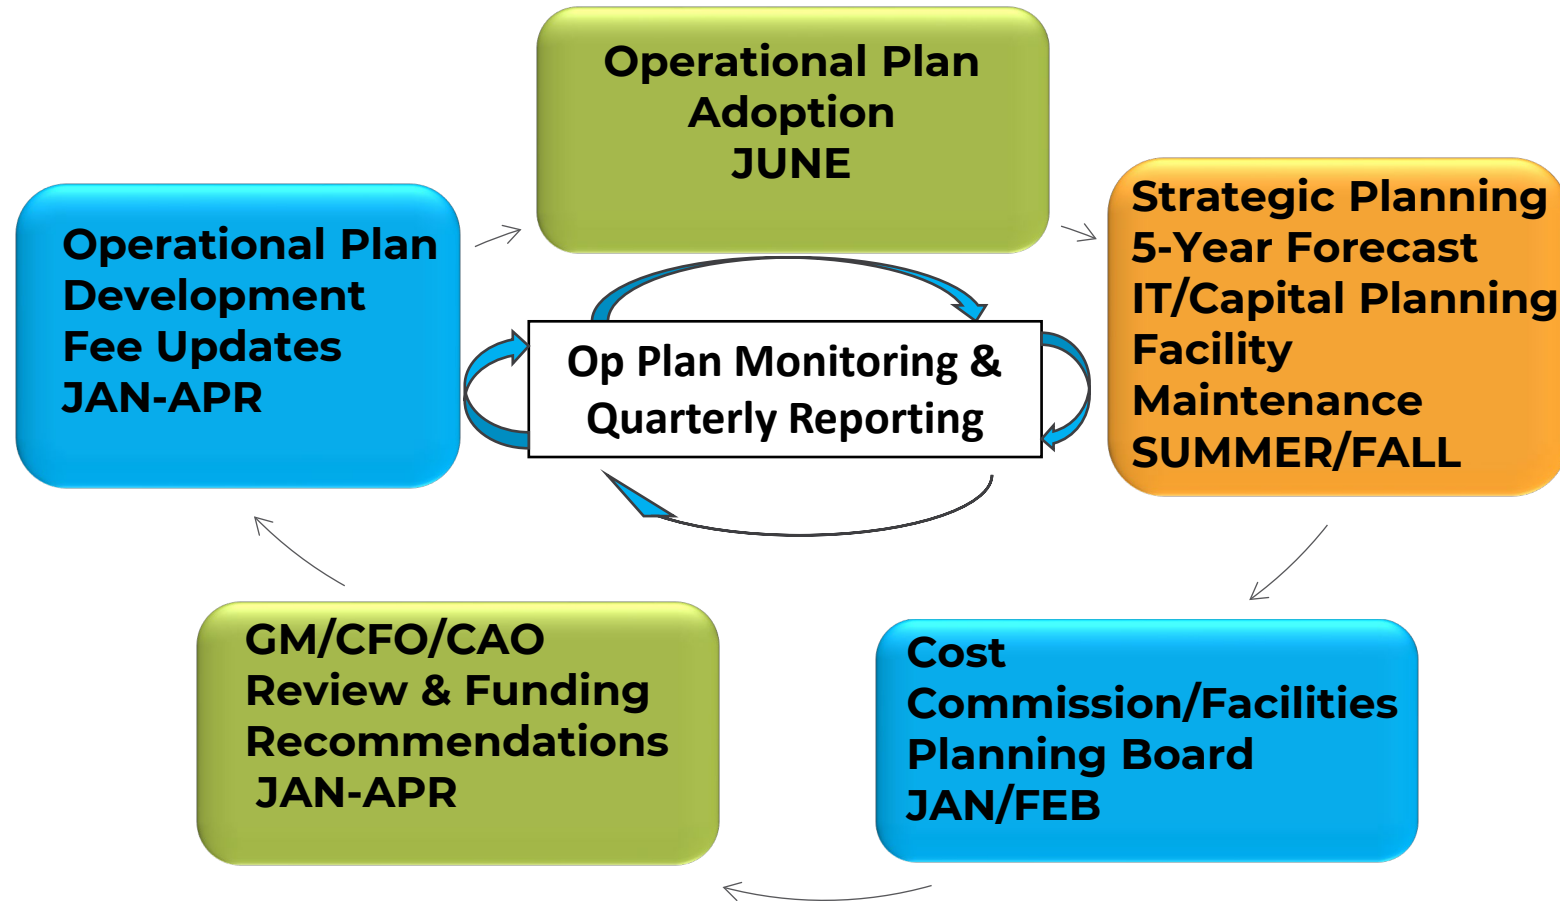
Operational Plan Adoption JUNE

Strategic Planning
5-Year Forecast
IT/Capital Planning
Facility Maintenance
SUMMER/FALL

Cost Commission/Facilities Planning Board
JAN/FEB

GM/CFO/CAO Review & Funding Recommendations
JAN-APR

Operational Plan Development
Fee Updates
JAN-APR

Op Plan Monitoring & Quarterly Reporting